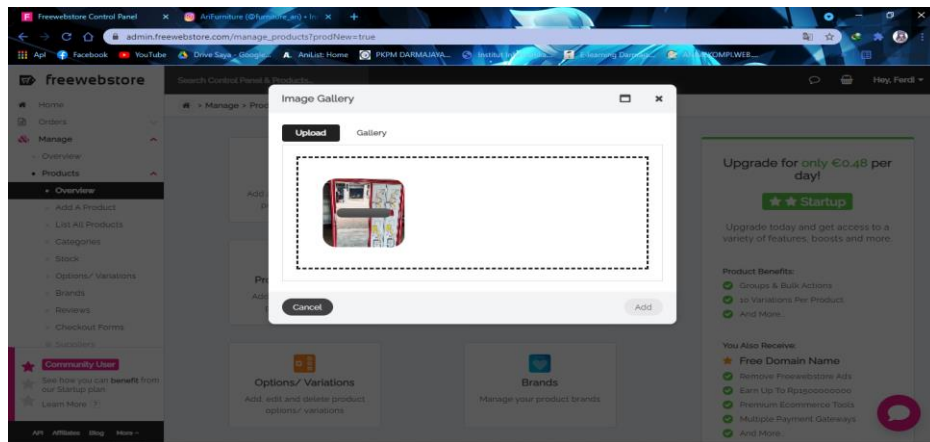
Freewebstore Control Panel ×
AriFurniture (@furniture_ari) • In ×
+
admin.freewebstore.com/manage_products?prodNew=true
Apl Facebook YouTube Drive Saya - Google... AniList Home PKPM DARMAJAYA... Institut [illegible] E-learning Darma... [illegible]KOMPI.WEB...
freewebstore
Search Control Panel & Products...
Hey, Ferdi
Home
Orders
Manage
Overview
Products
Overview
Add A Product
List All Products
Categories
Stock
Options/ Variations
Brands
Reviews
Checkout Forms
Suppliers
Community User
See how you can benefit from our Startup plan
Learn More
API Affiliates Blog More
> Manage > Prod
Image Gallery
Upload
Gallery
Cancel
Add
Add
Pr
Pro
Add
Options/ Variations
Add, edit and delete product options/ variations
Brands
Manage your product brands
Upgrade for only €0.48 per day!
Startup
Upgrade today and get access to a variety of features, boosts and more.
Product Benefits:
Groups & Bulk Actions
10 Variations Per Product
And More...
You Also Receive:
Free Domain Name
Remove Freewebstore Ads
Earn Up To Rp1500000000
Premium Ecommerce Tools
Multiple Payment Gateways
And More...